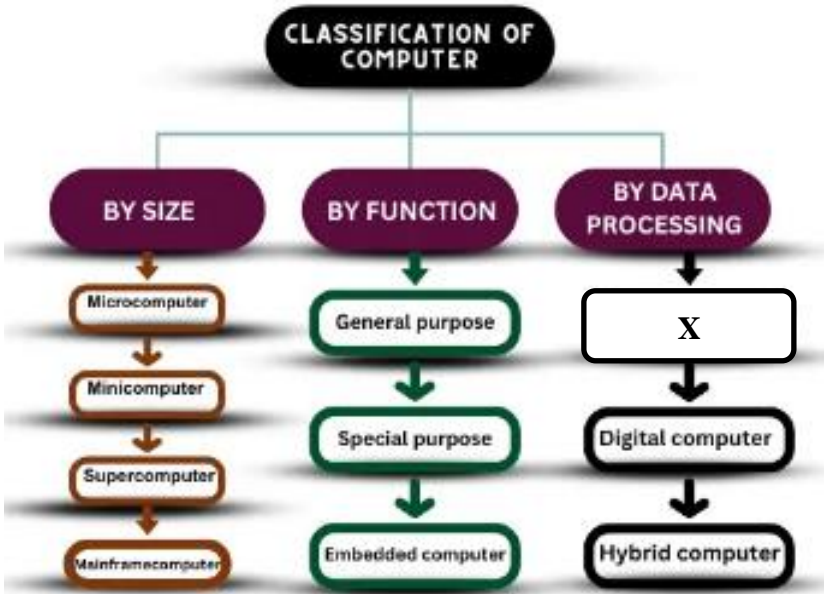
CLASSIFICATION OF COMPUTER

BY SIZE

Microcomputer

Minicomputer

Supercomputer

Mainframecomputer

BY FUNCTION

General purpose

Special purpose

Embedded computer

BY DATA PROCESSING

X

Digital computer

Hybrid computer